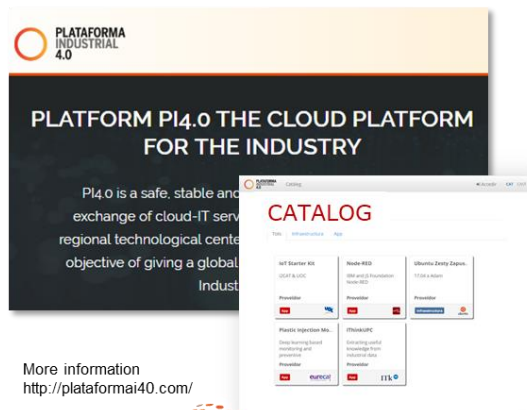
PLATAFORMA INDUSTRIAL 4.0

PLATFORM PI4.0 THE CLOUD PLATFORM FOR THE INDUSTRY

PI4.0 is a safe, stable and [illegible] exchange of cloud-IT serv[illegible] regional technological cente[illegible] objective of giving a global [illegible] Indust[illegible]

PLATAFORMA 4.0 Catalog

Accedir CAT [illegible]

CATALOG

Tots Infrastructure App

IoT Starter Kit
LEITAT & UOC
Provider

Node-RED
IBM and JS Foundation Node-RED
Provider

Ubuntu Zesty Zapus
17.04 x 64bits
Provider

Plastic Injection Mo...
Deep learning based monitoring and preventive
Provider
eurecat

iThinkUPC
Extracting useful knowledge from industrial data
Provider
itk

More information
http://plataformai40.com/